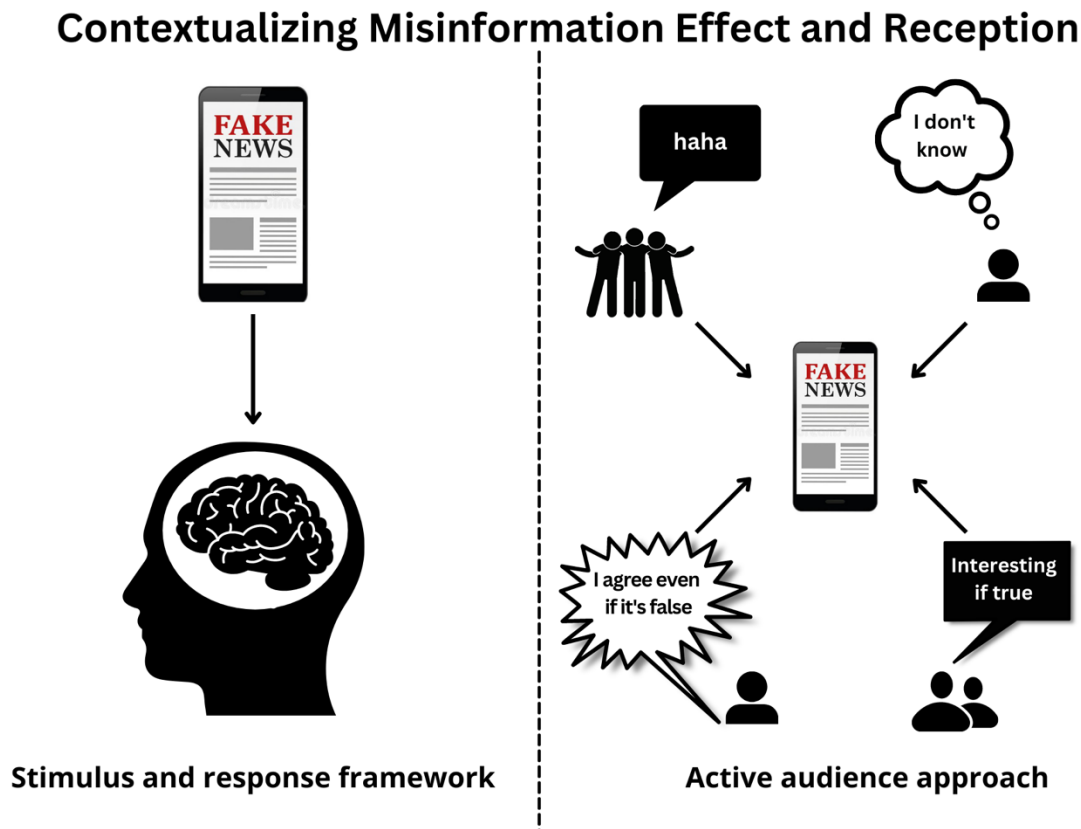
Contextualizing Misinformation Effect and Reception

FAKE
NEWS

Stimulus and response framework

haha

I don't know

FAKE
NEWS

I agree even if it's false

Interesting if true

Active audience approach